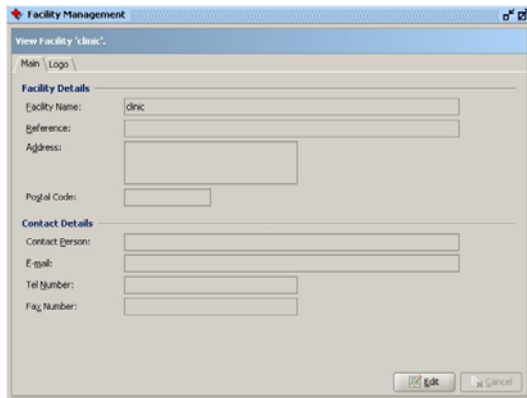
Facility Management

View Facility 'clinic'.

Main | Logo

Facility Details

Facility Name: clinic

Reference:

Address:

Postal Code:

Contact Details

Contact Person:

E-mail:

Tel Number:

Fax Number:

Edit | Cancel